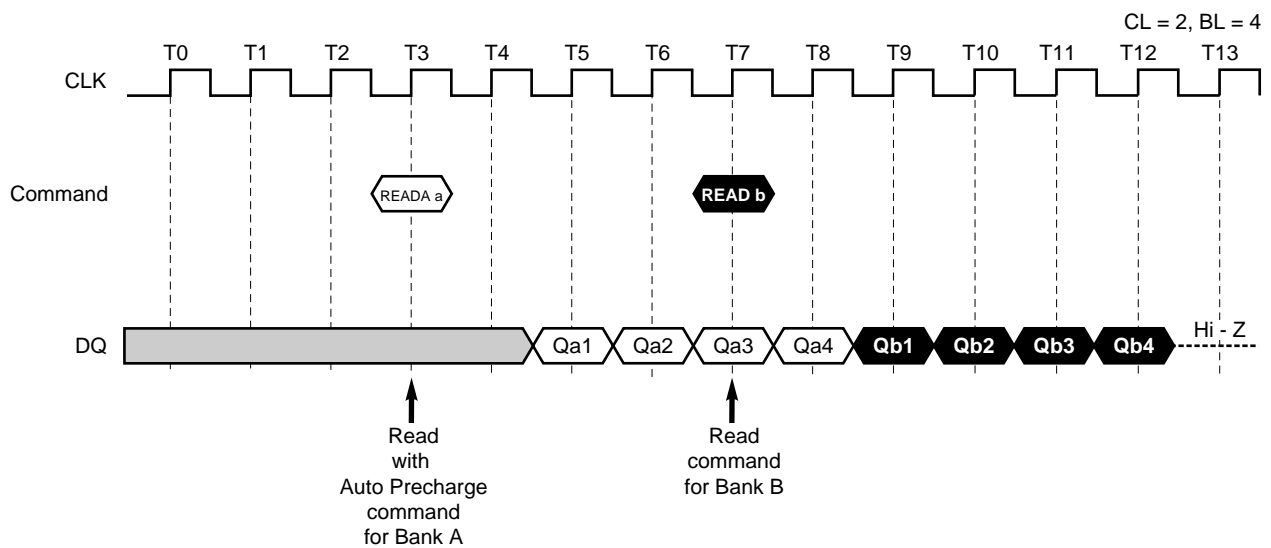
CL = 2, BL = 4

T0 T1 T2 T3 T4 T5 T6 T7 T8 T9 T10 T11 T12 T13

CLK

Command

READA a

READ b

DQ

Qa1 Qa2 Qa3 Qa4 Qb1 Qb2 Qb3 Qb4

Hi - Z

Read with Auto Precharge command for Bank A

Read command for Bank B